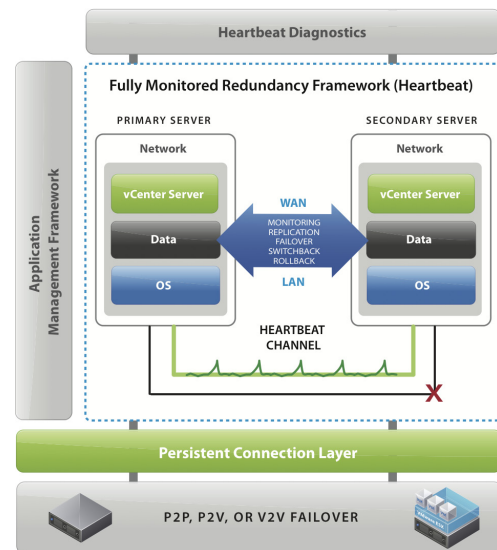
Heartbeat Diagnostics

Application Management Framework

Fully Monitored Redundancy Framework (Heartbeat)

PRIMARY SERVER

Network

vCenter Server

Data

OS

SECONDARY SERVER

Network

vCenter Server

Data

OS

WAN

MONITORING
REPLICATION
FAILOVER
SWITCHBACK
ROLLBACK

LAN

HEARTBEAT CHANNEL

X

Persistent Connection Layer

P2P, P2V, OR V2V FAILOVER